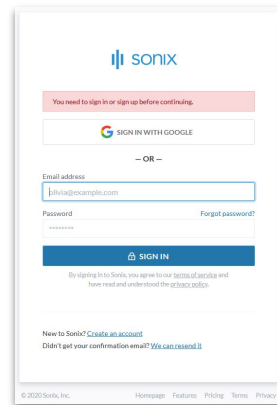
sonix

You need to sign in or sign up before continuing.

SIGN IN WITH GOOGLE

– OR –

Email address

olivia@example.com

Password

Forgot password?

••••••••

SIGN IN

By signing in to Sonix, you agree to our terms of service and have read and understood the privacy policy.

New to Sonix? Create an account

Didn't get your confirmation email? We can resend it

© 2020 Sonix, Inc.

Homepage Features Pricing Terms Privacy